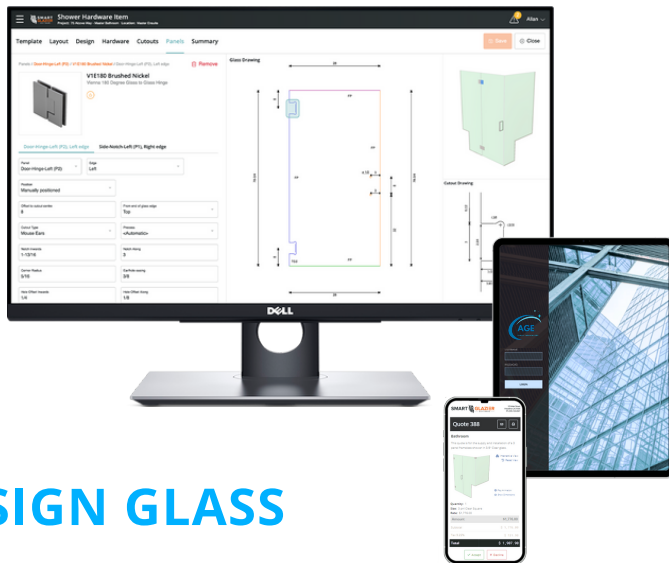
SMART Shower Hardware Item

Allan

Template Layout Design Hardware Cutouts Panels Summary

Save Close

V1E180 Brushed Nickel

Vienna 180 Degree Glass to Glass Hinge

Remove

Door-Hinge-Left (P2), Left edge

Side-Notch-Left (P1), Right edge

Panel
Door-Hinge-Left (P2)

Edge
Left

Position
Manually positioned

Offset to cutout border
6

From end of glass edge
Top

Cutout Type
Mouse Ears

Priority
<Automatic>

Notch Inwards
1-10/16

Notch Along
3

Corner Radius
5/16

Ear/Hole spacing
3/8

Hole Offset Inwards
1/8

Hole Offset Along
1/8

Glass Drawing

Cutout Drawing

DELL

AGE

LOGIN

SMART GLAZIER

Quote 388

Bathroom

Total

SIGN GLASS